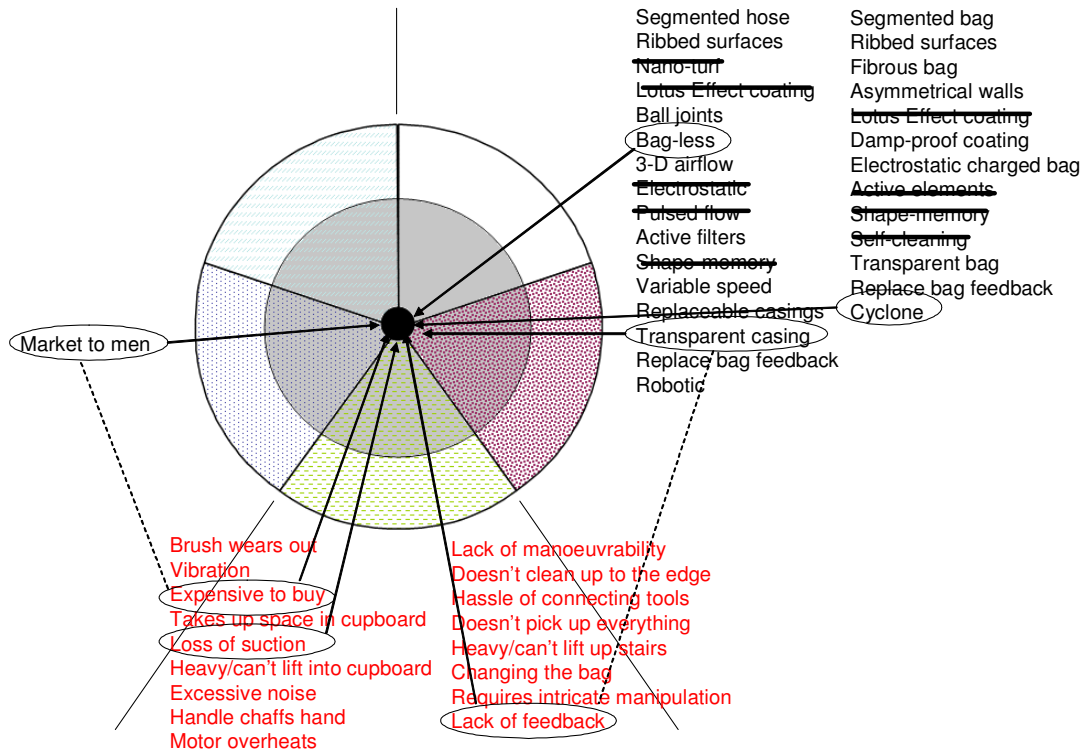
Segmented hose
Ribbed surfaces
Nano-turf
Lotus Effect coating
Ball joints
Bag-less
3-D airflow
Electrostatic
Pulsed flow
Active filters
Shape-memory
Variable speed
Replaceable casings
Transparent casing
Replace bag feedback
Robotic

Segmented bag
Ribbed surfaces
Fibrous bag
Asymmetrical walls
Lotus Effect coating
Damp-proof coating
Electrostatic charged bag
Active elements
Shape-memory
Self-cleaning
Transparent bag
Replace bag feedback
Cyclone

Market to men

Brush wears out
Vibration
Expensive to buy
Takes up space in cupboard
Loss of suction
Heavy/can't lift into cupboard
Excessive noise
Handle chaffs hand
Motor overheats

Lack of manoeuvrability
Doesn't clean up to the edge
Hassle of connecting tools
Doesn't pick up everything
Heavy/can't lift up stairs
Changing the bag
Requires intricate manipulation
Lack of feedback